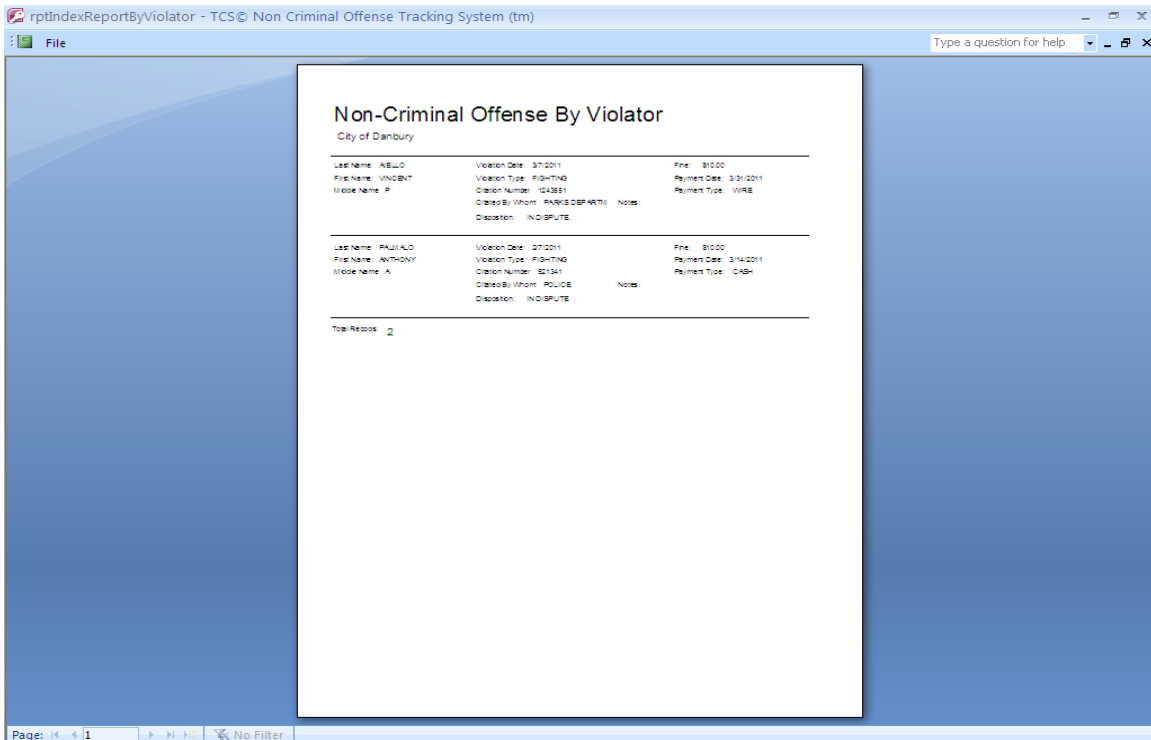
rptIndexReportByViolator - TCS© Non Criminal Offense Tracking System (tm)

File

Type a question for help

Non-Criminal Offense By Violator

City of Danbury

Last Name: AIELLO
First Name: VINCENT
Middle Name: P

Violation Date: 3/7/2011
Violation Type: FIGHTING
Citation Number: 1243551
Citated By Whom: PARKS DEPARTM Notes:
Disposition: IN DISPUTE

Fine: $10.00
Payment Date: 3/31/2011
Payment Type: WIRE

Last Name: PALMALO
First Name: ANTHONY
Middle Name: A

Violation Date: 2/7/2011
Violation Type: FIGHTING
Citation Number: 521341
Citated By Whom: POLICE Notes:
Disposition: IN DISPUTE

Fine: $10.00
Payment Date: 3/14/2011
Payment Type: CASH

Total Records: 2

Page: 1 No Filter